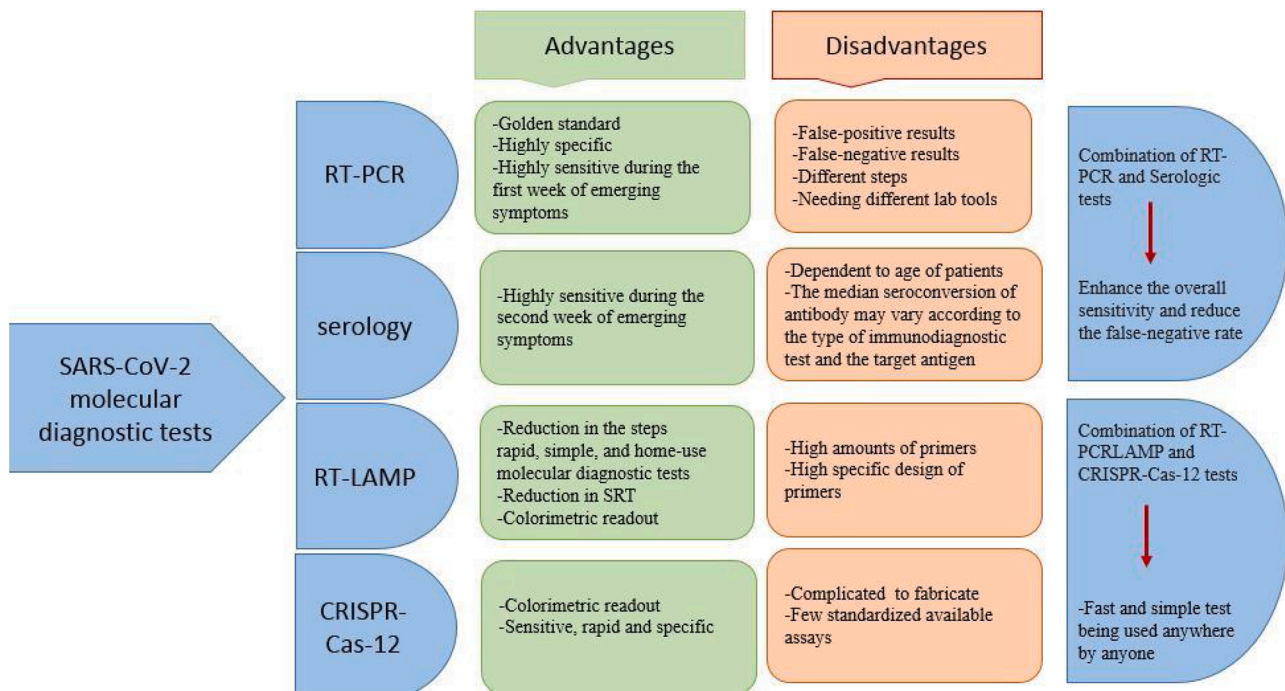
Advantages

Disadvantages

SARS-CoV-2 molecular diagnostic tests

RT-PCR

-Golden standard
-Highly specific
-Highly sensitive during the first week of emerging symptoms

-False-positive results
-False-negative results
-Different steps
-Needing different lab tools

serology

-Highly sensitive during the second week of emerging symptoms

-Dependent to age of patients
-The median seroconversion of antibody may vary according to the type of immunodiagnostic test and the target antigen

Combination of RT-PCR and Serologic tests

Enhance the overall sensitivity and reduce the false-negative rate

RT-LAMP

-Reduction in the steps rapid, simple, and home-use molecular diagnostic tests
-Reduction in SRT
-Colorimetric readout

-High amounts of primers
-High specific design of primers

CRISPR-Cas-12

-Colorimetric readout
-Sensitive, rapid and specific

-Complicated to fabricate
-Few standardized available assays

Combination of RT-PCRLAMP and CRISPR-Cas-12 tests

-Fast and simple test being used anywhere by anyone